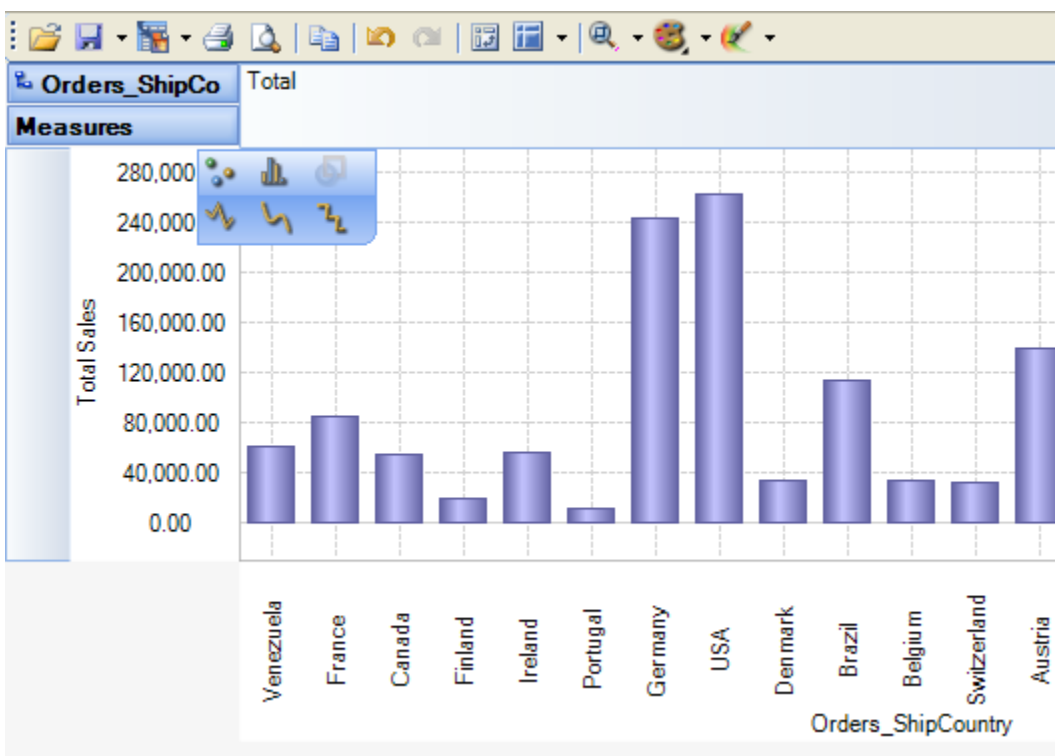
Orders_ShipCo
Total
Measures

280,000
240,000
200,000.00
160,000.00
120,000.00
80,000.00
40,000.00
0.00

Total Sales

Venezuela
France
Canada
Finland
Ireland
Portugal
Germany
USA
Denmark
Brazil
Belgium
Switzerland
Austria

Orders_ShipCountry